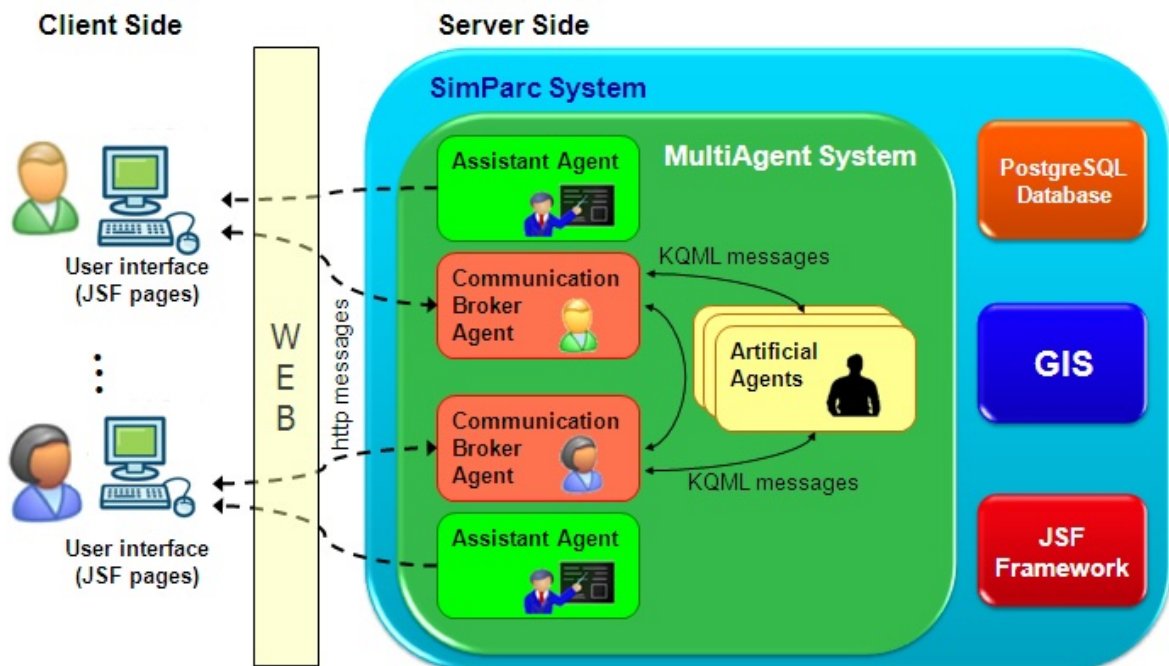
Client Side

Server Side

SimParc System

MultiAgent System

Assistant Agent

Communication Broker Agent

KQML messages

Artificial Agents

Communication Broker Agent

KQML messages

Assistant Agent

PostgreSQL Database

GIS

JSF Framework

User interface (JSF pages)

User interface (JSF pages)

W E B

http messages